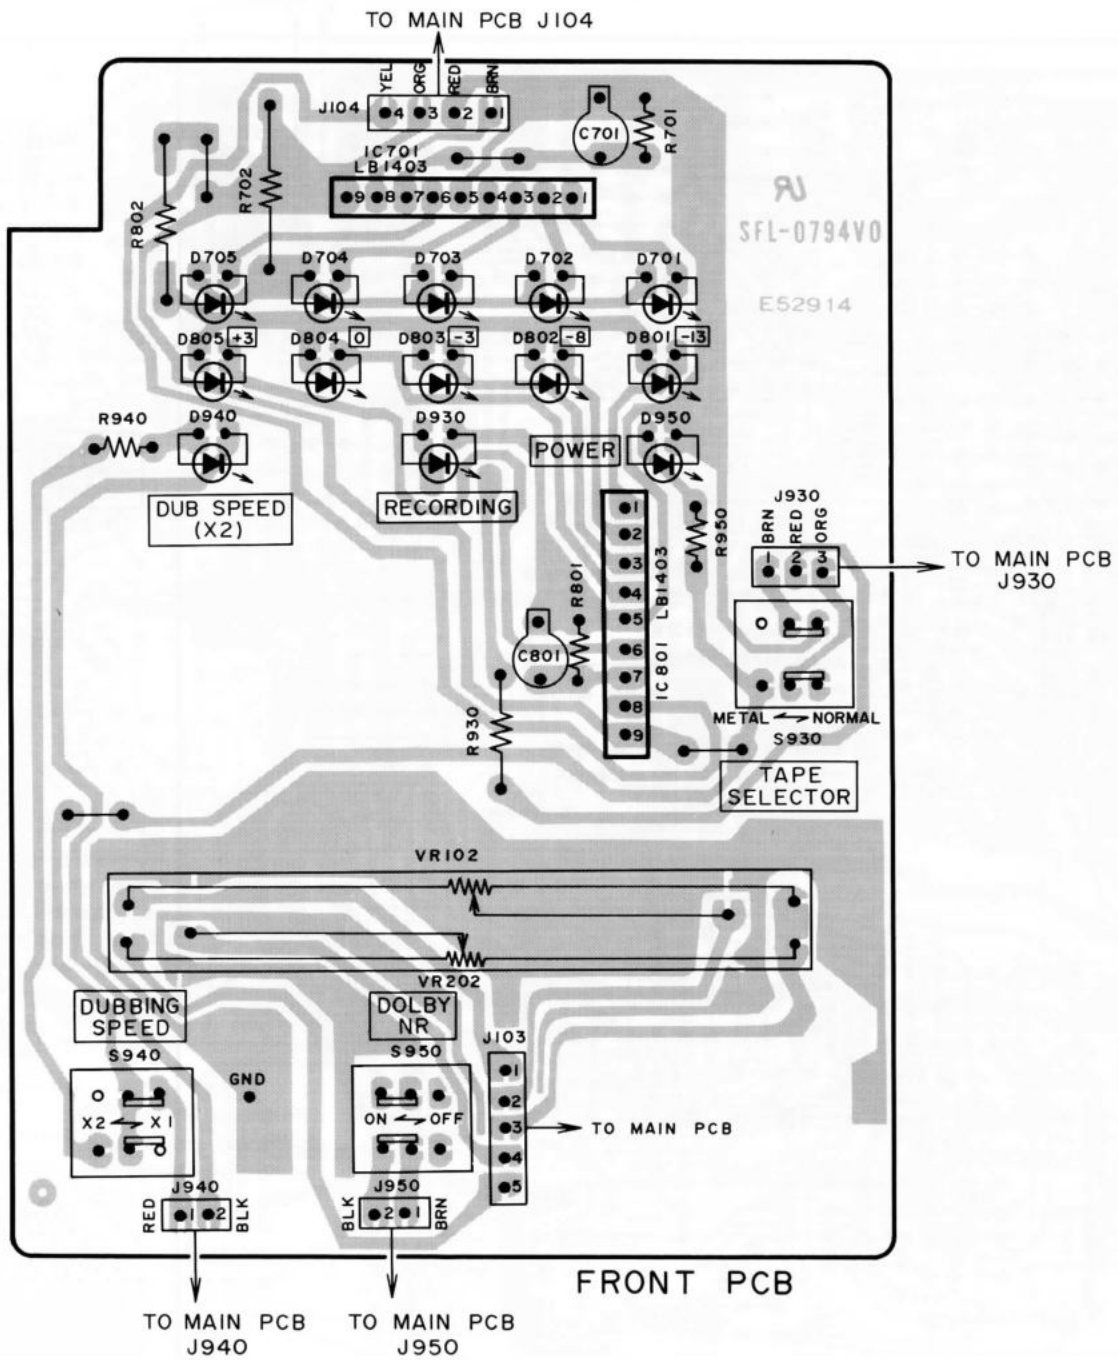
TO MAIN PCB J104

J104
YEL ORG RED BRN
4 3 2 1

C701
R701

IC701
LB1403
9 8 7 6 5 4 3 2 1

R802
R702

SFL-0794V0
E52914

D705 D704 D703 D702 D701
D805 +3 D804 0 D803 -3 D802 -8 D801 -13

R940 D940 D930 D950
POWER

DUB SPEED (X2)

RECORDING

1 2 3 4 5 6 7 8 9
IC801 LB1403

R950

J930
BRN RED ORG
1 2 3

TO MAIN PCB J930

R801
C801

METAL ⟷ NORMAL
S930

R930

TAPE SELECTOR

VR102
VR202

DUBBING SPEED
S940
X2 ⟷ X1

GND

DOLBY NR
S950
ON ⟷ OFF

J103
1 2 3 4 5

TO MAIN PCB

J940
RED 1 2 BLK

J950
BLK 2 1 BRN

FRONT PCB

TO MAIN PCB J940

TO MAIN PCB J950